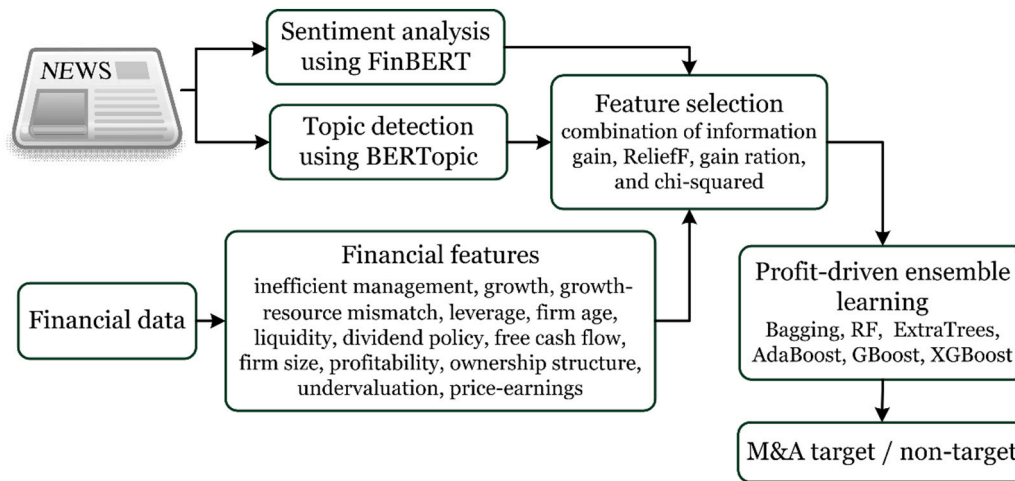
NEWS

Sentiment analysis using FinBERT

Topic detection using BERTopic

Feature selection
combination of information gain, ReliefF, gain ration, and chi-squared

Financial data

Financial features
inefficient management, growth, growth-resource mismatch, leverage, firm age, liquidity, dividend policy, free cash flow, firm size, profitability, ownership structure, undervaluation, price-earnings

Profit-driven ensemble learning
Bagging, RF, ExtraTrees, AdaBoost, GBoost, XGBoost

M&A target / non-target